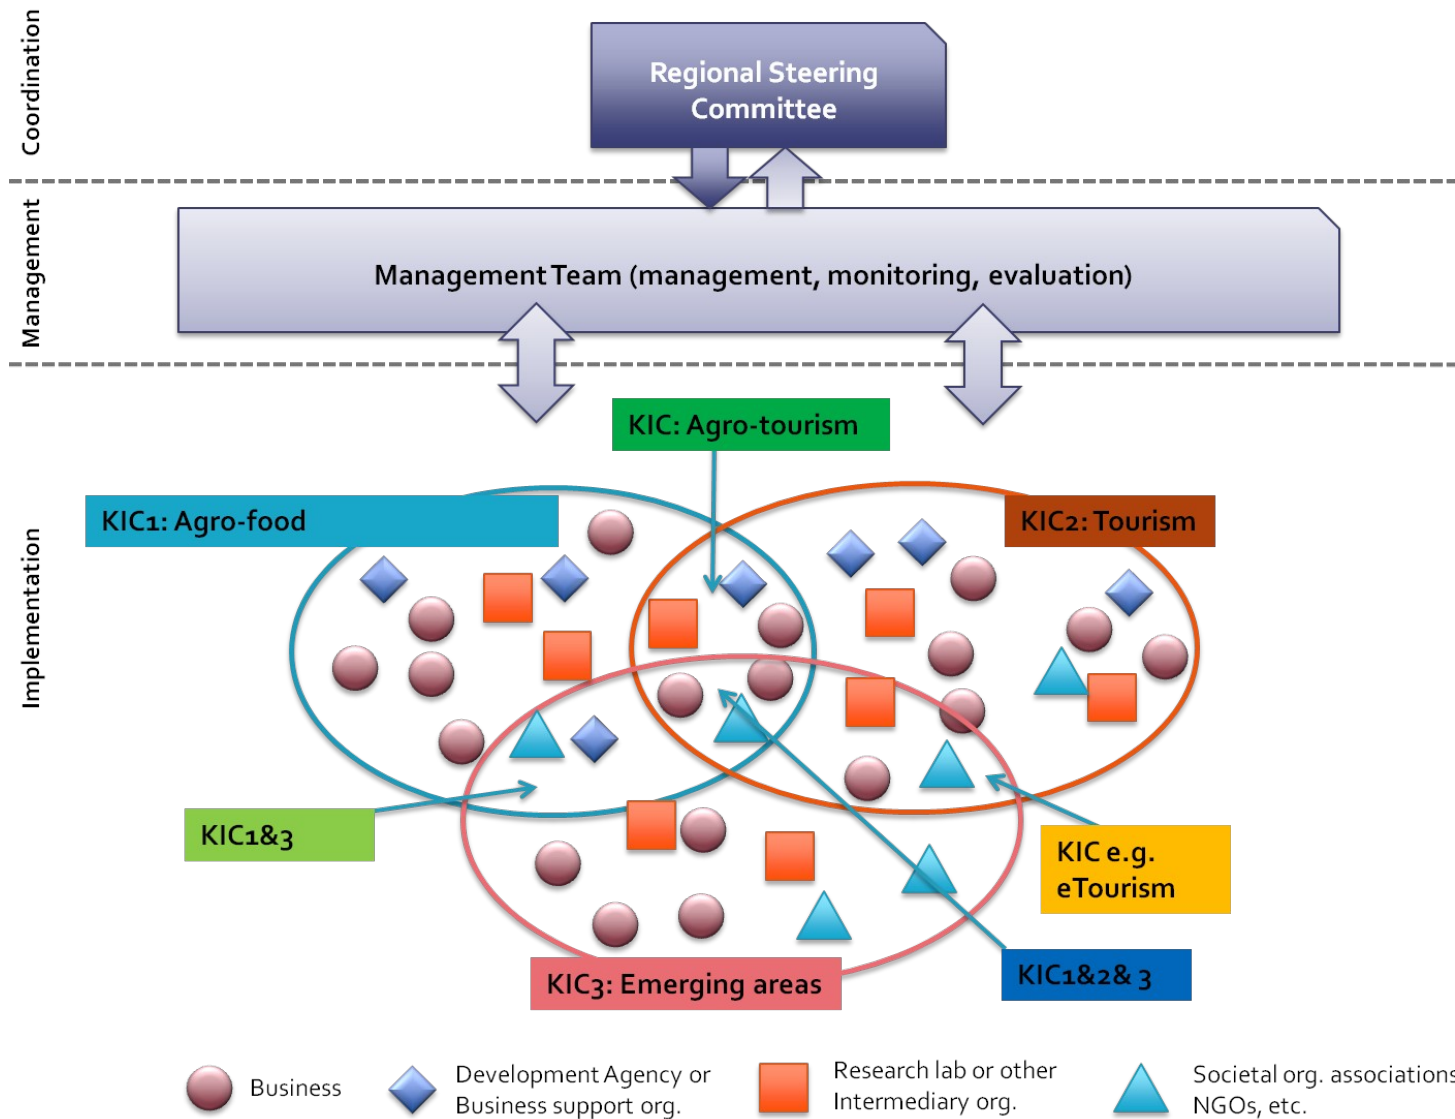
Coordination

Regional Steering Committee

Management

Management Team (management, monitoring, evaluation)

Implementation

KIC: Agro-tourism

KIC1: Agro-food

KIC2: Tourism

KIC1&3

KIC e.g. eTourism

KIC3: Emerging areas

KIC1&2& 3

Business

Development Agency or Business support org.

Research lab or other Intermediary org.

Societal org. associations NGOs, etc.